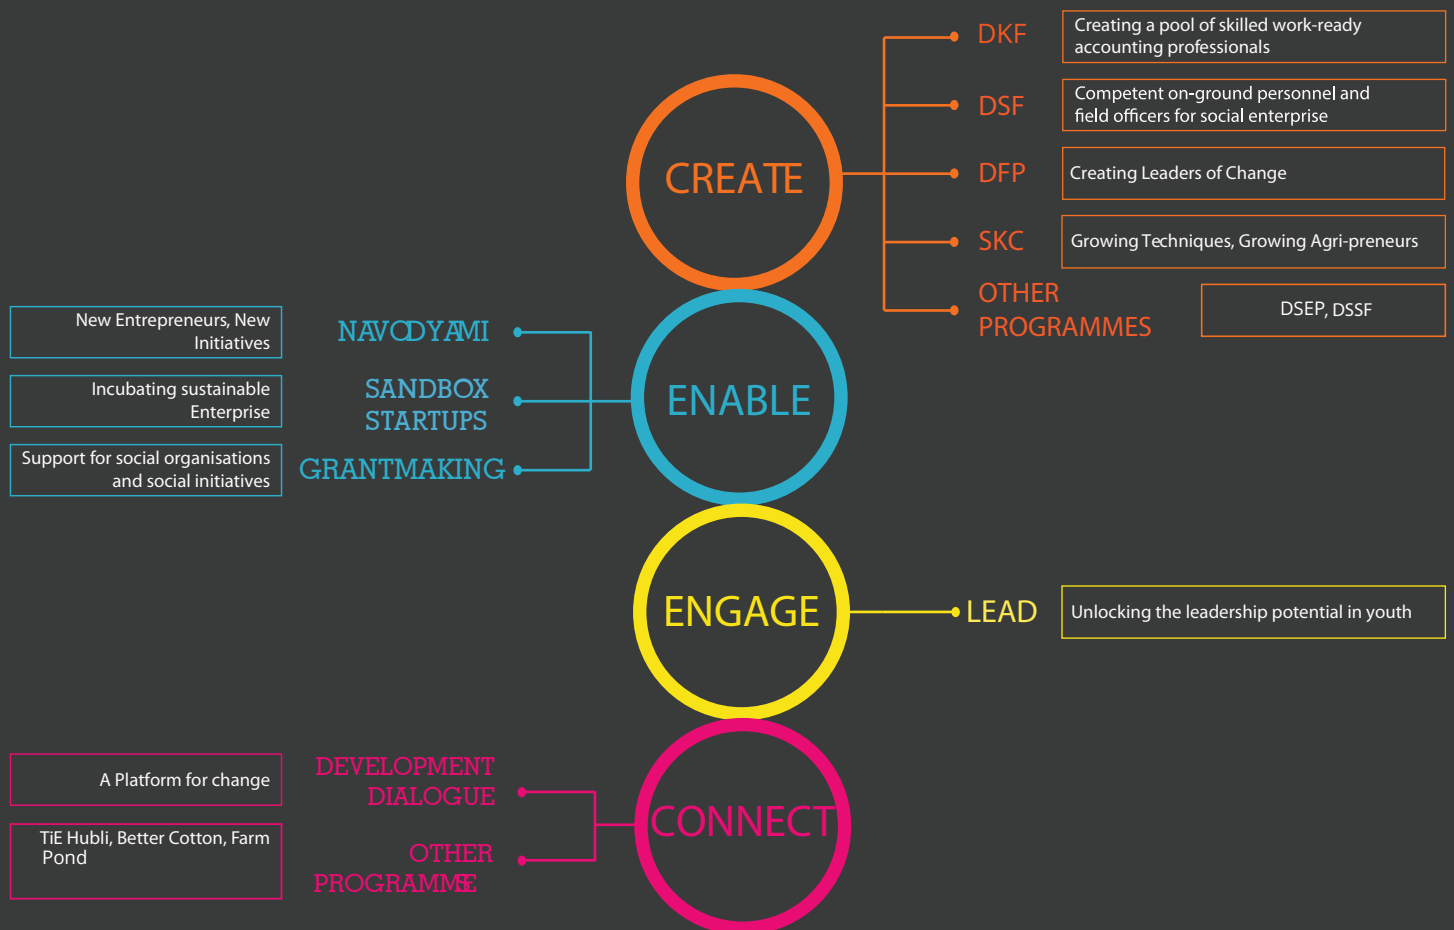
CREATE

DKF
Creating a pool of skilled work-ready accounting professionals

DSF
Competent on-ground personnel and field officers for social enterprise

DFP
Creating Leaders of Change

SKC
Growing Techniques, Growing Agri-preneurs

OTHER PROGRAMMES
DSEP, DSSF

ENABLE

NAVODYAMI
New Entrepreneurs, New Initiatives

SANDBOX STARTUPS
Incubating sustainable Enterprise

GRANTMAKING
Support for social organisations and social initiatives

ENGAGE

LEAD
Unlocking the leadership potential in youth

CONNECT

DEVELOPMENT DIALOGUE
A Platform for change

OTHER PROGRAMME
TiE Hubli, Better Cotton, Farm Pond